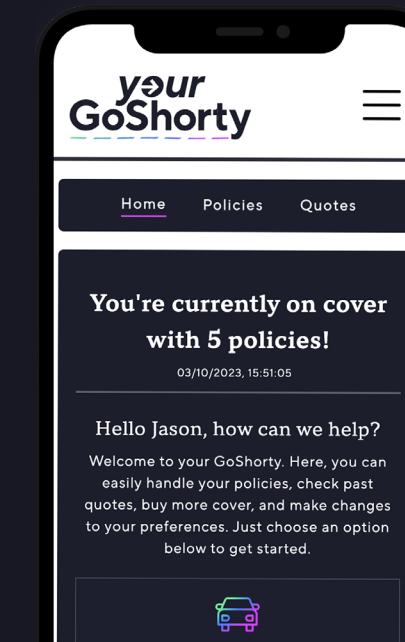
your
GoShorty

Home Policies Quotes

You're currently on cover with 5 policies!

03/10/2023, 15:51:05

Hello Jason, how can we help?

Welcome to your GoShorty. Here, you can easily handle your policies, check past quotes, buy more cover, and make changes to your preferences. Just choose an option below to get started.